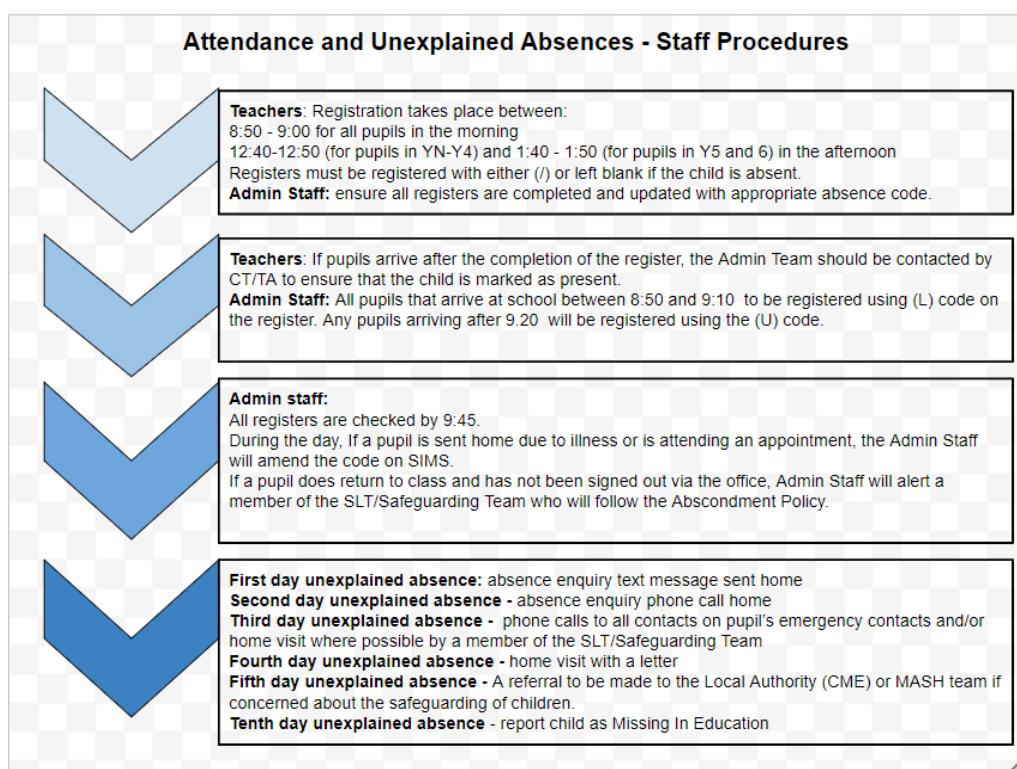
Attendance and Unexplained Absences - Staff Procedures

Teachers: Registration takes place between:
8:50 - 9:00 for all pupils in the morning
12:40-12:50 (for pupils in YN-Y4) and 1:40 - 1:50 (for pupils in Y5 and 6) in the afternoon
Registers must be registered with either (/) or left blank if the child is absent.
Admin Staff: ensure all registers are completed and updated with appropriate absence code.

Teachers: If pupils arrive after the completion of the register, the Admin Team should be contacted by CT/TA to ensure that the child is marked as present.
Admin Staff: All pupils that arrive at school between 8:50 and 9:10 to be registered using (L) code on the register. Any pupils arriving after 9.20 will be registered using the (U) code.

Admin staff:
All registers are checked by 9:45.
During the day, If a pupil is sent home due to illness or is attending an appointment, the Admin Staff will amend the code on SIMS.
If a pupil does return to class and has not been signed out via the office, Admin Staff will alert a member of the SLT/Safeguarding Team who will follow the Abscondment Policy.

First day unexplained absence: absence enquiry text message sent home
Second day unexplained absence - absence enquiry phone call home
Third day unexplained absence - phone calls to all contacts on pupil's emergency contacts and/or home visit where possible by a member of the SLT/Safeguarding Team
Fourth day unexplained absence - home visit with a letter
Fifth day unexplained absence - A referral to be made to the Local Authority (CME) or MASH team if concerned about the safeguarding of children.
Tenth day unexplained absence - report child as Missing In Education